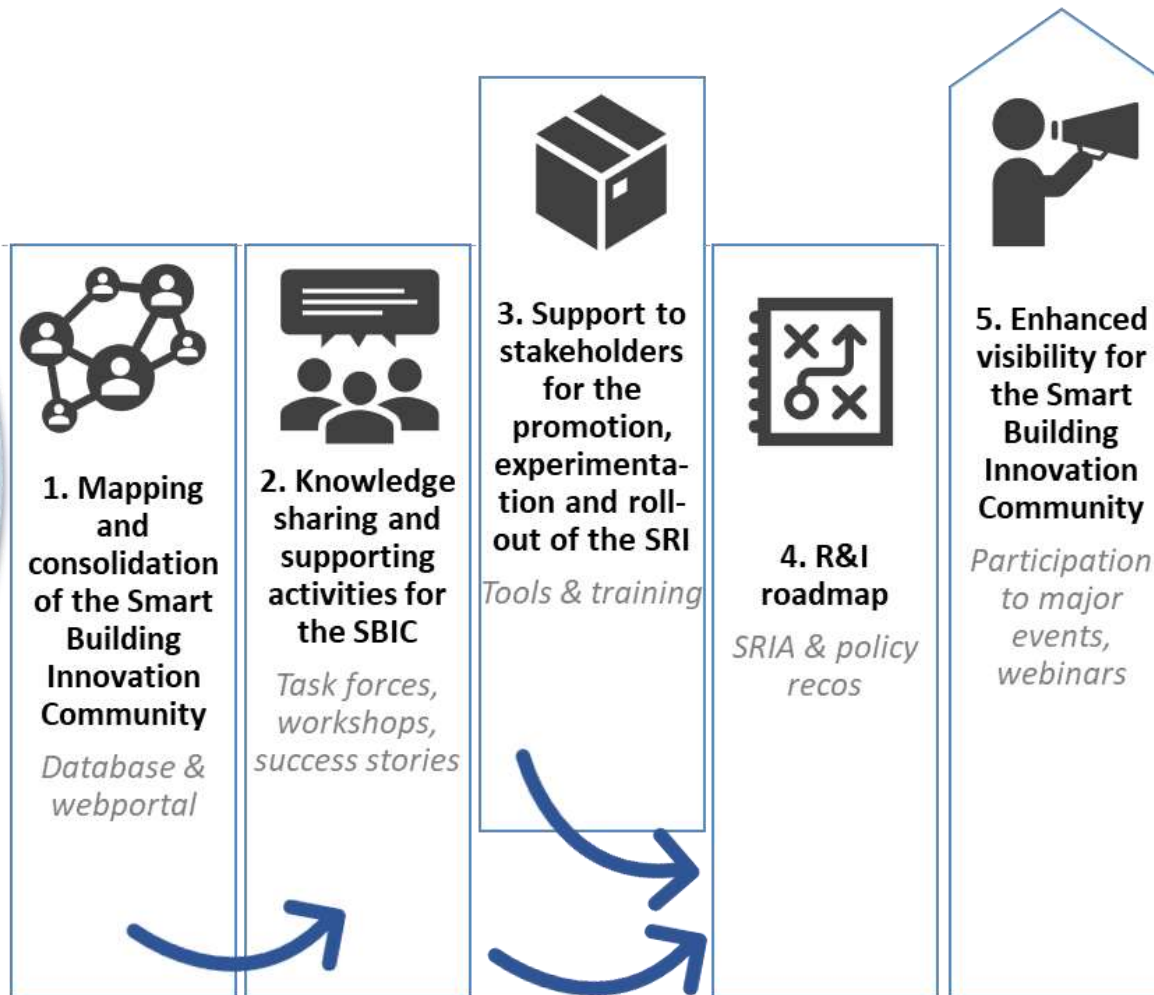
1. Mapping and consolidation of the Smart Building Innovation Community

Database & webportal

2. Knowledge sharing and supporting activities for the SBIC

Task forces, workshops, success stories

3. Support to stakeholders for the promotion, experimentation and roll-out of the SRI

Tools & training

4. R&I roadmap

SRIA & policy recos

5. Enhanced visibility for the Smart Building Innovation Community

Participation to major events, webinars